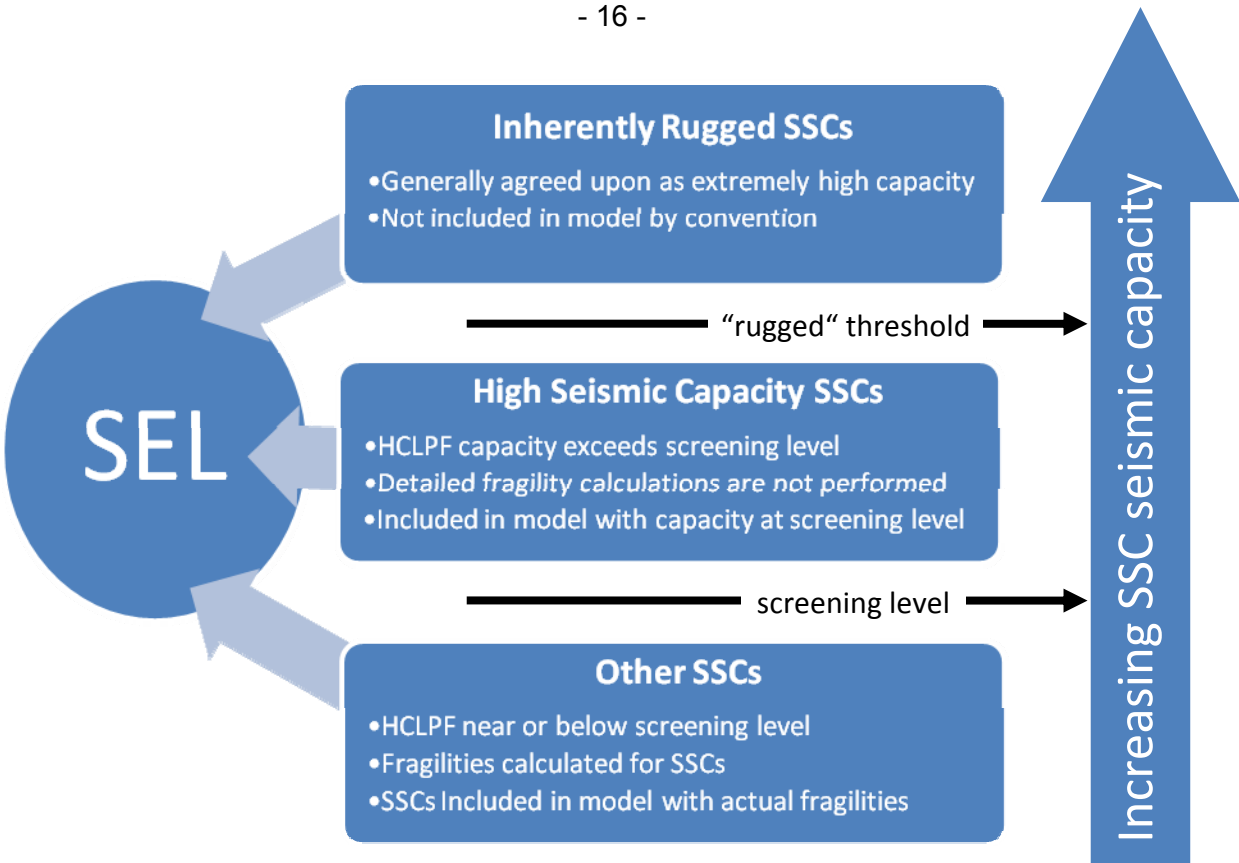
- 16 -

Inherently Rugged SSCs

•Generally agreed upon as extremely high capacity
•Not included in model by convention

“rugged“ threshold

High Seismic Capacity SSCs

•HCLPF capacity exceeds screening level
•Detailed fragility calculations are not performed
•Included in model with capacity at screening level

screening level

Other SSCs

•HCLPF near or below screening level
•Fragilities calculated for SSCs
•SSCs Included in model with actual fragilities

SEL

Increasing SSC seismic capacity